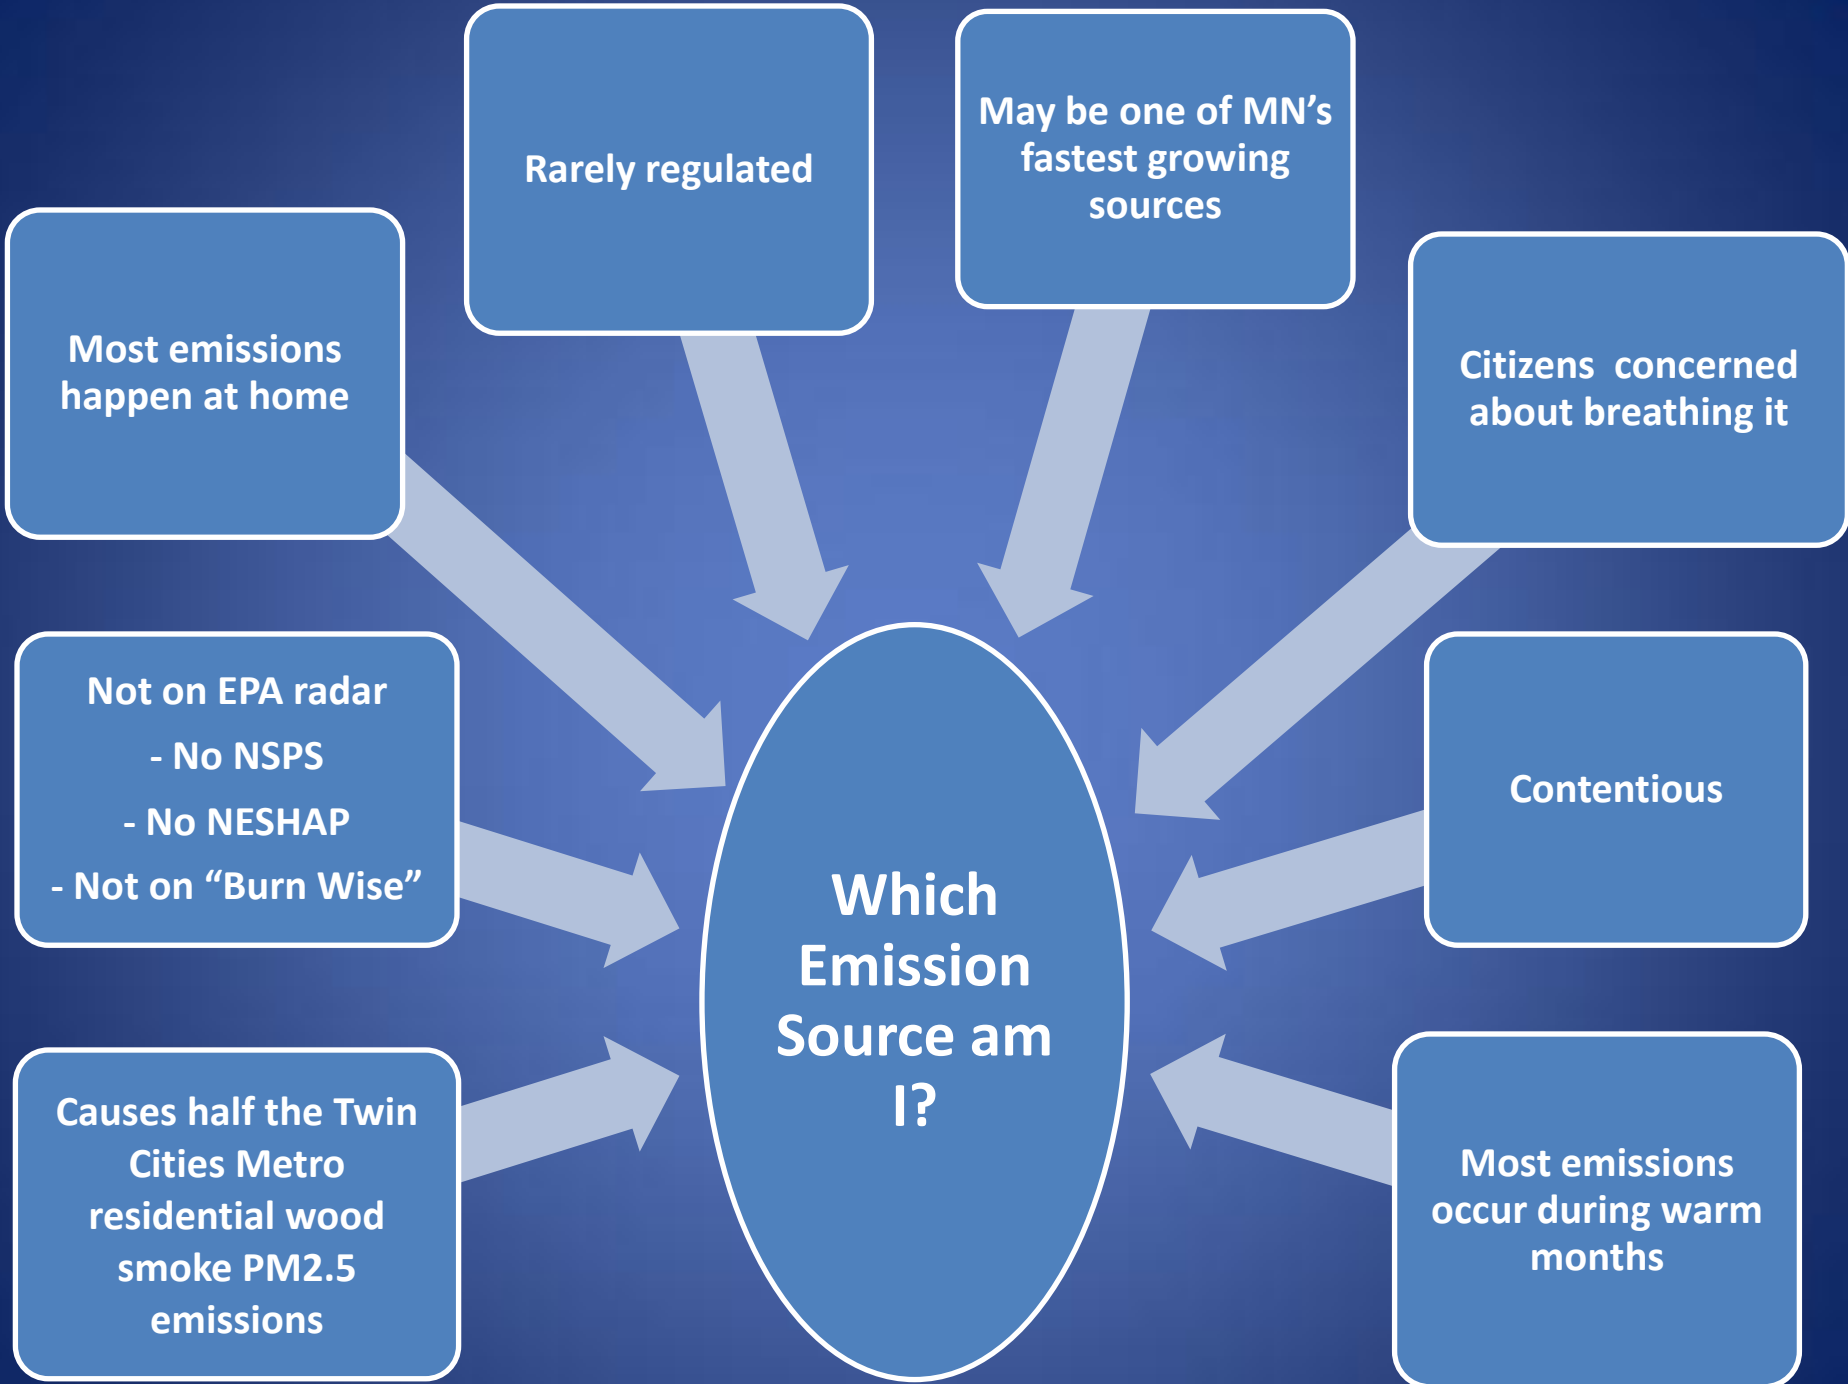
Rarely regulated

May be one of MN’s fastest growing sources

Most emissions happen at home

Citizens concerned about breathing it

Not on EPA radar
- No NSPS
- No NESHAP
- Not on “Burn Wise”

Which Emission Source am I?

Contentious

Causes half the Twin Cities Metro residential wood smoke PM2.5 emissions

Most emissions occur during warm months